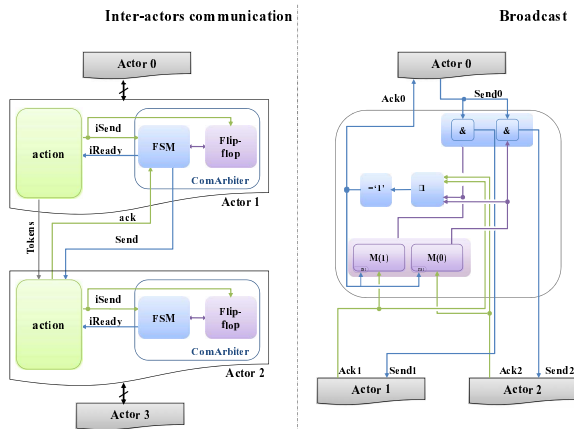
Inter-actors communication

Actor 0

action

iSend

iReady

FSM

Flip-flop

ComArbiter

Actor 1

ack

Send

Tokens

action

iSend

iReady

FSM

Flip-flop

ComArbiter

Actor 2

Actor 3

Broadcast

Actor 0

Ack0

Send0

&

&

='1'

⊐

M(1)

M(0)

Ack1

Send1

Ack2

Send2

Actor 1

Actor 2